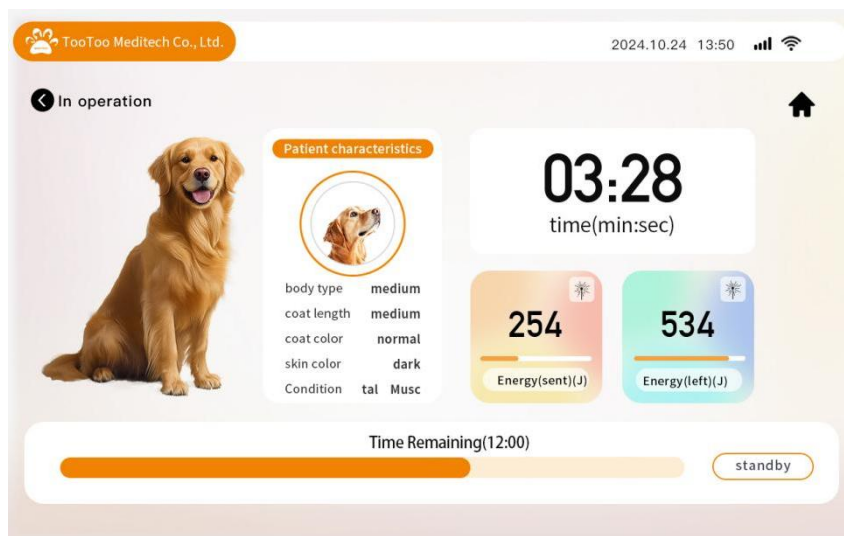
TooToo Meditech Co., Ltd.

2024.10.24 13:50

In operation

Patient characteristics

body type medium
coat length medium
coat color normal
skin color dark
Condition tal Musc

03:28
time(min:sec)

254
Energy(sent)(J)

534
Energy(left)(J)

Time Remaining(12:00)

standby